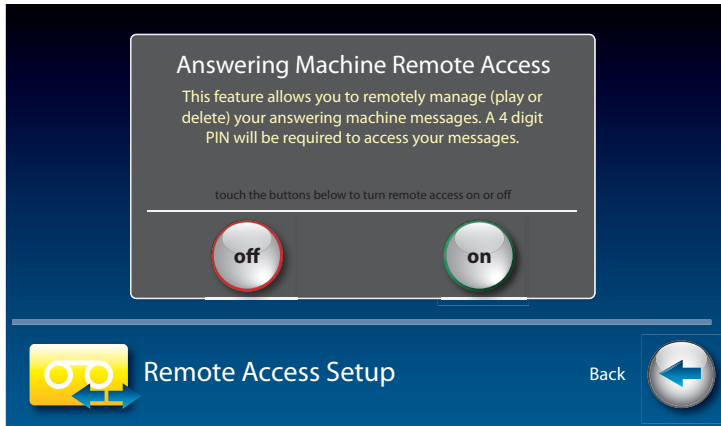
Answering Machine Remote Access

This feature allows you to remotely manage (play or delete) your answering machine messages. A 4 digit PIN will be required to access your messages.

touch the buttons below to turn remote access on or off

off

on

Remote Access Setup

Back